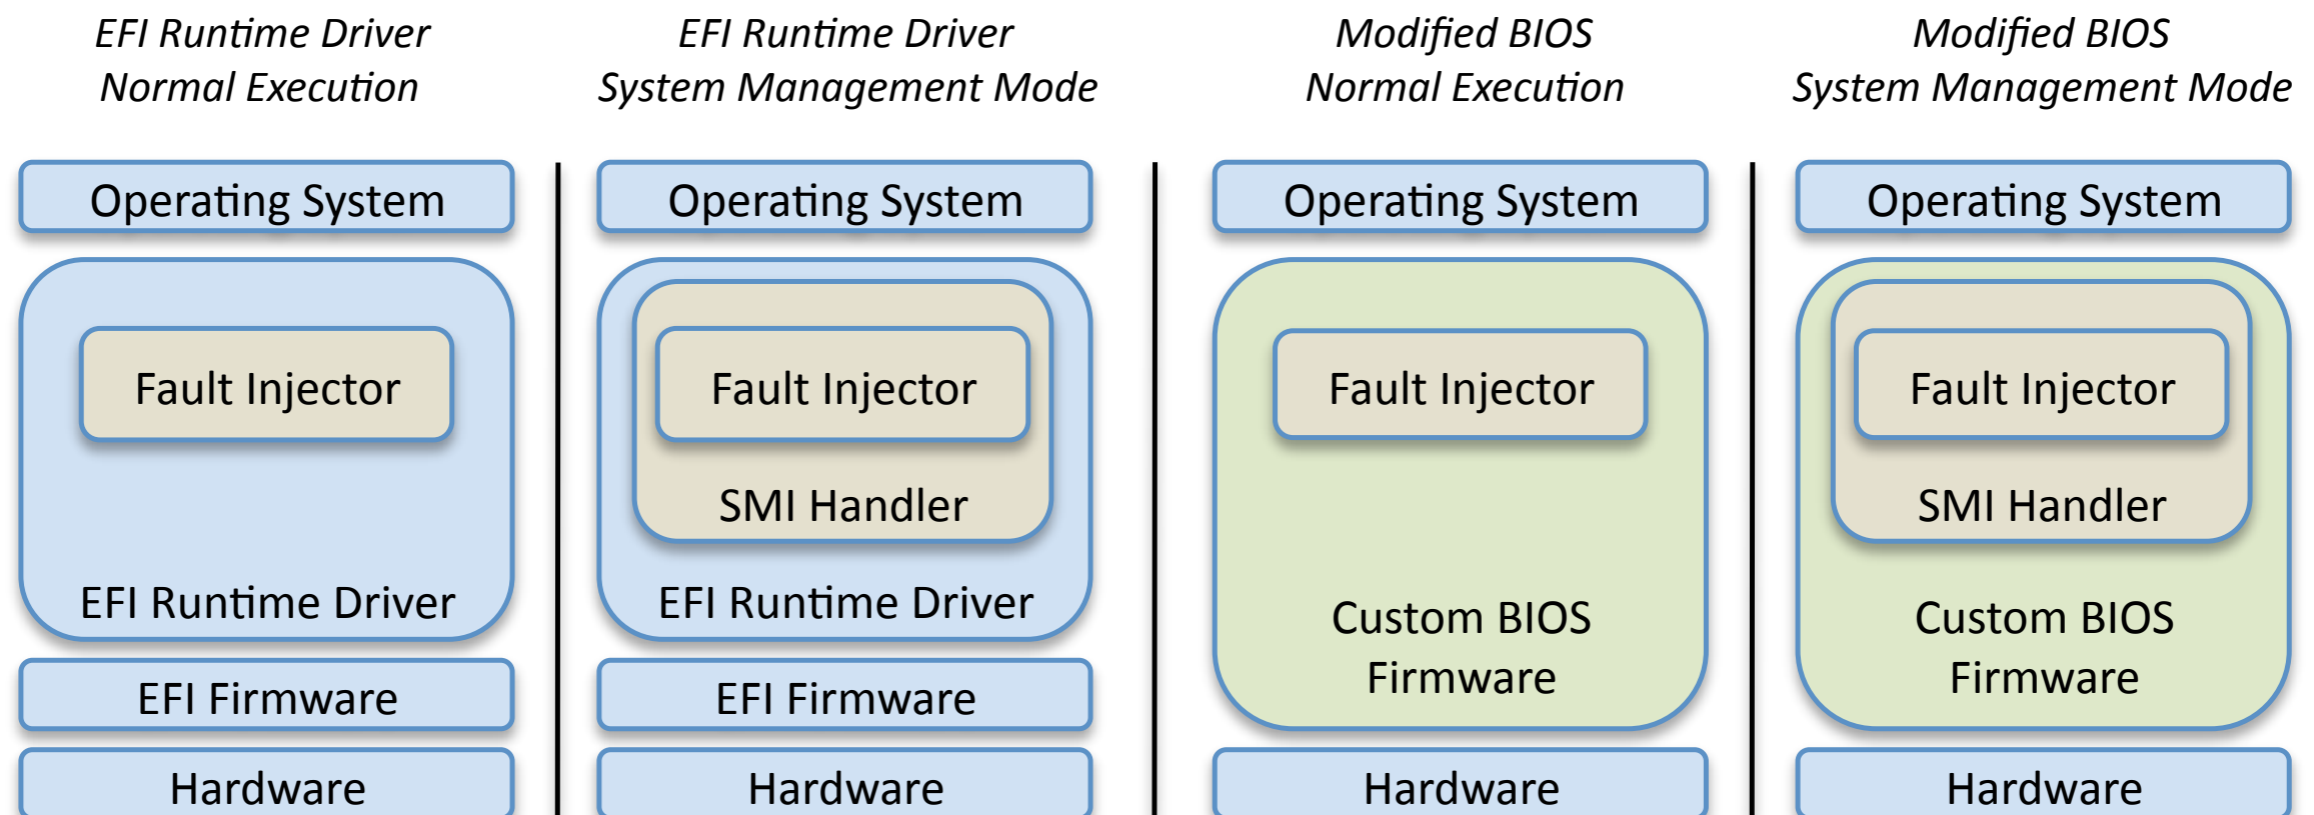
EFI Runtime Driver
Normal Execution

Operating System

Fault Injector

EFI Runtime Driver

EFI Firmware

Hardware

EFI Runtime Driver
System Management Mode

Operating System

Fault Injector

SMI Handler

EFI Runtime Driver

EFI Firmware

Hardware

Modified BIOS
Normal Execution

Operating System

Fault Injector

Custom BIOS
Firmware

Hardware

Modified BIOS
System Management Mode

Operating System

Fault Injector

SMI Handler

Custom BIOS
Firmware

Hardware